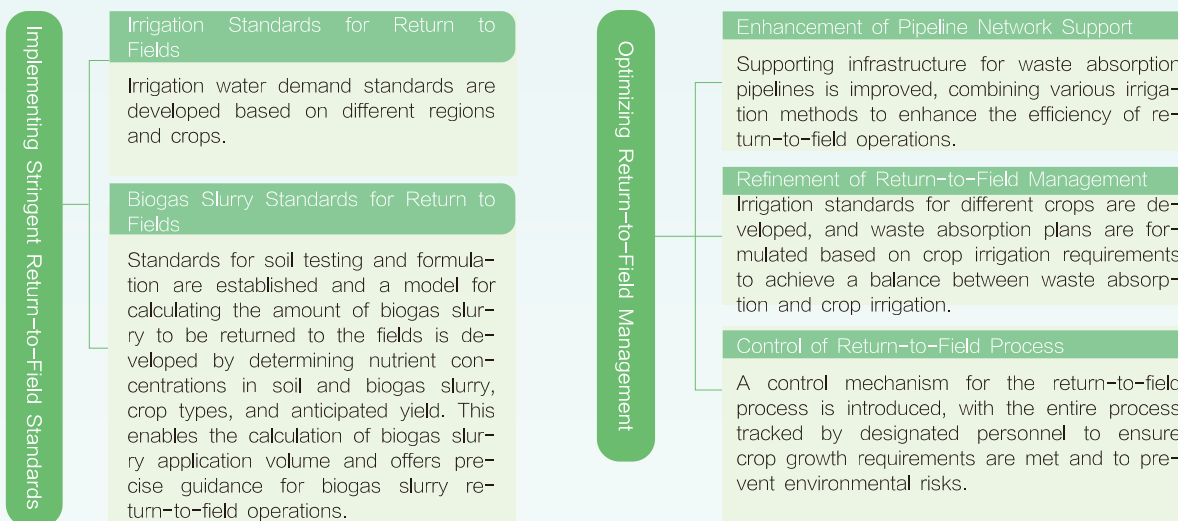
Implementing Stringent Return-to-Field Standards

Irrigation Standards for Return to Fields

Irrigation water demand standards are developed based on different regions and crops.

Biogas Slurry Standards for Return to Fields

Standards for soil testing and formulation are established and a model for calculating the amount of biogas slurry to be returned to the fields is developed by determining nutrient concentrations in soil and biogas slurry, crop types, and anticipated yield. This enables the calculation of biogas slurry application volume and offers precise guidance for biogas slurry return-to-field operations.

Optimizing Return-to-Field Management

Enhancement of Pipeline Network Support

Supporting infrastructure for waste absorption pipelines is improved, combining various irrigation methods to enhance the efficiency of return-to-field operations.

Refinement of Return-to-Field Management

Irrigation standards for different crops are developed, and waste absorption plans are formulated based on crop irrigation requirements to achieve a balance between waste absorption and crop irrigation.

Control of Return-to-Field Process

A control mechanism for the return-to-field process is introduced, with the entire process tracked by designated personnel to ensure crop growth requirements are met and to prevent environmental risks.